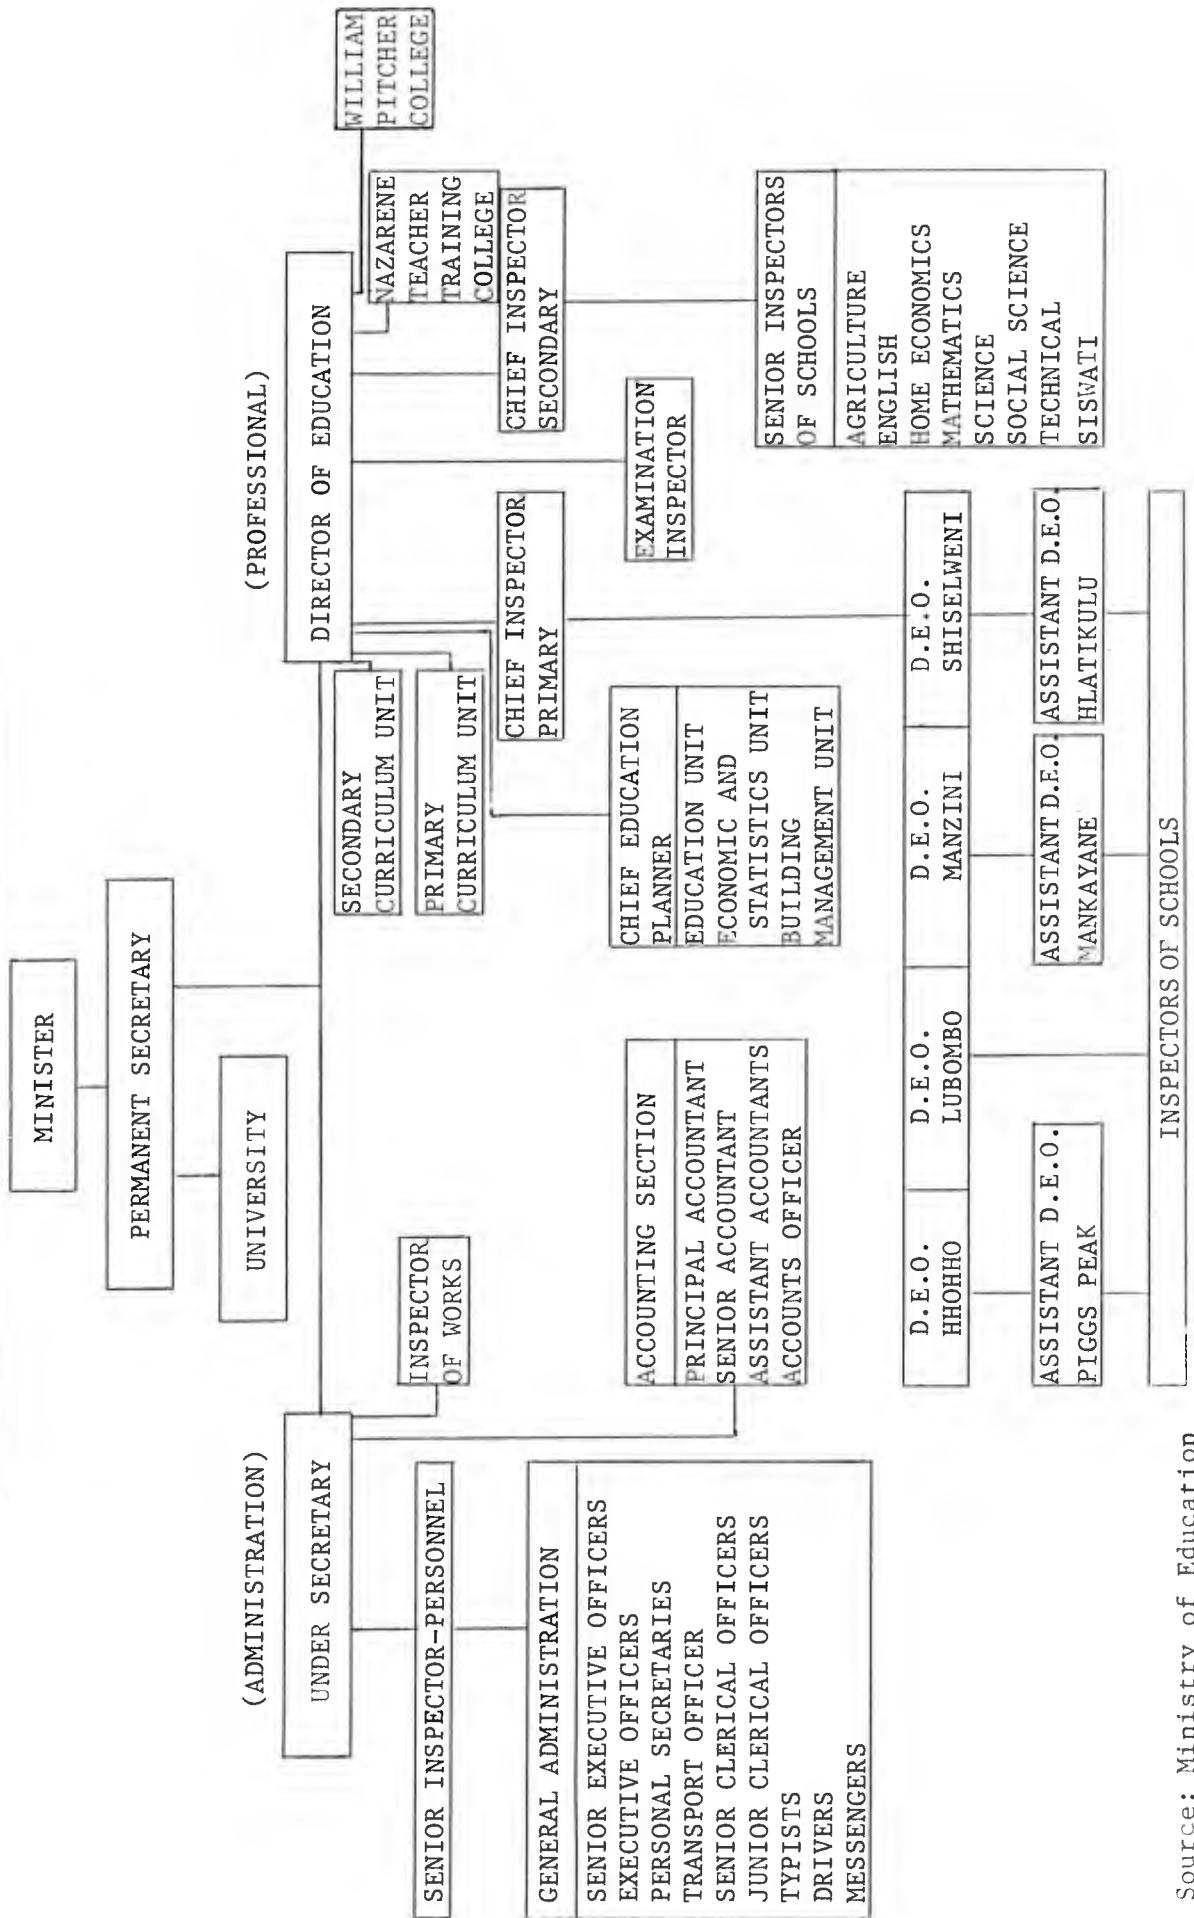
MINISTER

PERMANENT SECRETARY

UNIVERSITY

(ADMINISTRATION)

UNDER SECRETARY

(PROFESSIONAL)

DIRECTOR OF EDUCATION

WILLIAM PITCHER COLLEGE

NAZARENE TEACHER TRAINING COLLEGE

CHIEF INSPECTOR SECONDARY

SENIOR INSPECTORS OF SCHOOLS

AGRICULTURE
ENGLISH
HOME ECONOMICS
MATHEMATICS
SCIENCE
SOCIAL SCIENCE
TECHNICAL
SISWATI

EXAMINATION INSPECTOR

CHIEF INSPECTOR PRIMARY

SECONDARY CURRICULUM UNIT

PRIMARY CURRICULUM UNIT

CHIEF EDUCATION PLANNER

EDUCATION UNIT
ECONOMIC AND STATISTICS UNIT
BUILDING MANAGEMENT UNIT

INSPECTOR OF WORKS

ACCOUNTING SECTION

PRINCIPAL ACCOUNTANT
SENIOR ACCOUNTANT
ASSISTANT ACCOUNTANTS
ACCOUNTS OFFICER

SENIOR INSPECTOR-PERSONNEL

GENERAL ADMINISTRATION

SENIOR EXECUTIVE OFFICERS
EXECUTIVE OFFICERS
PERSONAL SECRETARIES
TRANSPORT OFFICER
SENIOR CLERICAL OFFICERS
JUNIOR CLERICAL OFFICERS
TYPISTS
DRIVERS
MESSENGERS

D.E.O. HHOHHO

D.E.O. LUBOMBO

D.E.O. MANZINI

D.E.O. SHISELWENI

ASSISTANT D.E.O. PIGGS PEAK

ASSISTANT D.E.O. MANKAYANE

ASSISTANT D.E.O. HLATIKULU

INSPECTORS OF SCHOOLS

Source: Ministry of Education